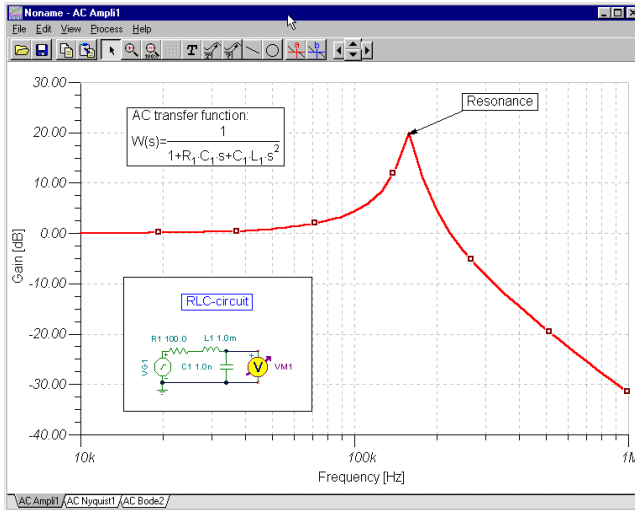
Noname - AC Ampli1

File Edit View Process Help

30.00
20.00
10.00
0.00
-10.00
-20.00
-30.00
-40.00

Gain [dB]

AC transfer function:

$W(s)=\frac{1}{1+R_1 \cdot C_1 \cdot s+C_1 \cdot L_1 \cdot s^2}$

Resonance

RLC-circuit

R1 100.0
L1 1.0m
C1 1.0n
VG1
V
VM1

10k
100k
1M

Frequency [Hz]

AC Ampli1 AC Nyquist1 AC Bode2